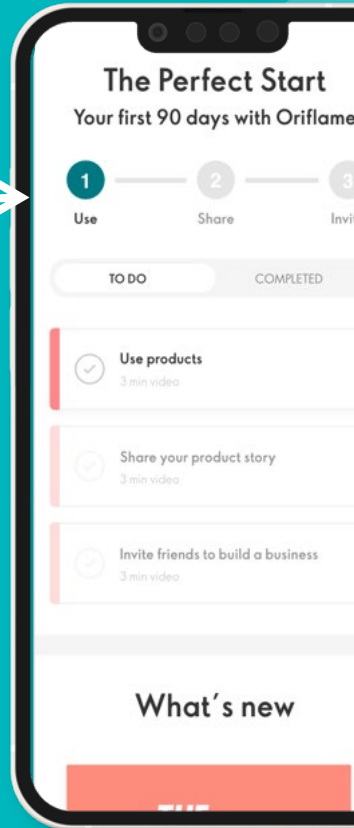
The Perfect Start
Your first 90 days with Oriflame

1 Use
2 Share
3 Invi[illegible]

TO DO
COMPLETED

Use products
3 min video

Share your product story
3 min video

Invite friends to build a business
3 min video

What´s new

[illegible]